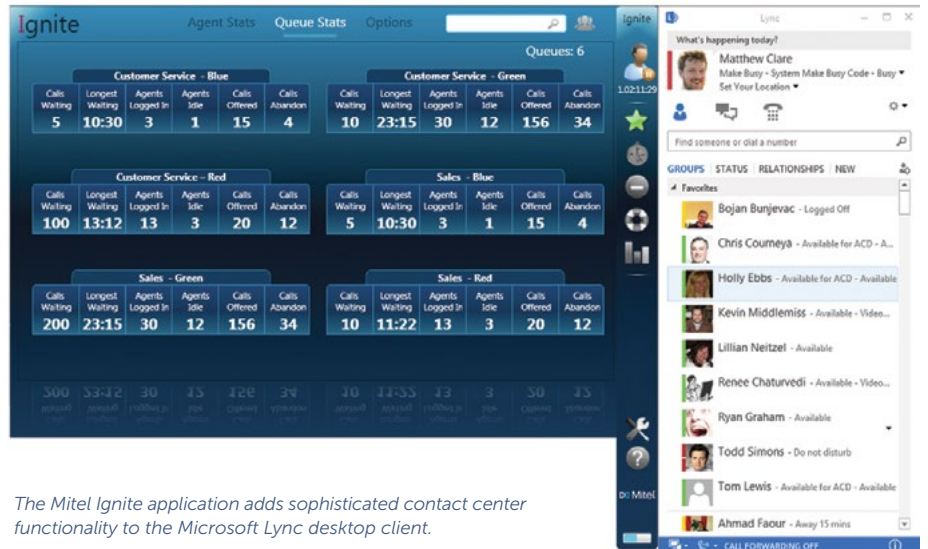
Ignite

Agent Stats Queue Stats Options

Queues: 6

Customer Service - Blue

| Calls Waiting | Longest Waiting | Agents Logged In | Agents Idle | Calls Offered | Calls Abandon |
|---|---|---|---|---|---|
| 5 | 10:30 | 3 | 1 | 15 | 4 |

Customer Service - Green

| Calls Waiting | Longest Waiting | Agents Logged In | Agents Idle | Calls Offered | Calls Abandon |
|---|---|---|---|---|---|
| 10 | 23:15 | 30 | 12 | 156 | 34 |

Customer Service - Red

| Calls Waiting | Longest Waiting | Agents Logged In | Agents Idle | Calls Offered | Calls Abandon |
|---|---|---|---|---|---|
| 100 | 13:12 | 13 | 3 | 20 | 12 |

Sales - Blue

| Calls Waiting | Longest Waiting | Agents Logged In | Agents Idle | Calls Offered | Calls Abandon |
|---|---|---|---|---|---|
| 5 | 10:30 | 3 | 1 | 15 | 4 |

Sales - Green

| Calls Waiting | Longest Waiting | Agents Logged In | Agents Idle | Calls Offered | Calls Abandon |
|---|---|---|---|---|---|
| 200 | 23:15 | 30 | 12 | 156 | 34 |

Sales - Red

| Calls Waiting | Longest Waiting | Agents Logged In | Agents Idle | Calls Offered | Calls Abandon |
|---|---|---|---|---|---|
| 10 | 11:22 | 13 | 3 | 20 | 12 |

Ignite

1:02:11:29

Mitel

Lync

What's happening today?

Matthew Clare
Make Busy - System Make Busy Code - Busy
Set Your Location

Find someone or dial a number

GROUPS | STATUS | RELATIONSHIPS | NEW

Favorites

Bojan Bunjevac - Logged Off
Chris Courneya - Available for ACD - A...
Holly Ebbs - Available for ACD - Available
Kevin Middlemiss - Available - Video...
Lillian Neitzel - Available
Renee Chaturvedi - Available - Video...
Ryan Graham - Available
Todd Simons - Do not disturb
Tom Lewis - Available for ACD - Available
Ahmad Faour - Away 15 mins

CALL FORWARDING OFF

The Mitel Ignite application adds sophisticated contact center functionality to the Microsoft Lync desktop client.